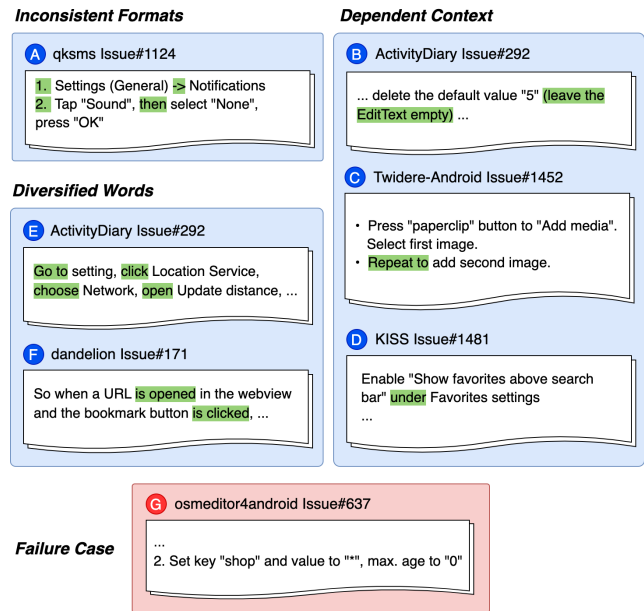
Inconsistent Formats

A qksms Issue#1124

1. Settings (General) -> Notifications
2. Tap "Sound", then select "None", press "OK"

Diversified Words

E ActivityDiary Issue#292

Go to setting, click Location Service, choose Network, open Update distance, ...

F dandelion Issue#171

So when a URL is opened in the webview and the bookmark button is clicked, ...

Dependent Context

B ActivityDiary Issue#292

... delete the default value "5" (leave the EditText empty) ...

C Twidere-Android Issue#1452

• Press "paperclip" button to "Add media". Select first image.
• Repeat to add second image.

D KISS Issue#1481

Enable "Show favorites above search bar" under Favorites settings
...

Failure Case

G osmeditor4android Issue#637

...
2. Set key "shop" and value to "*", max. age to "0"